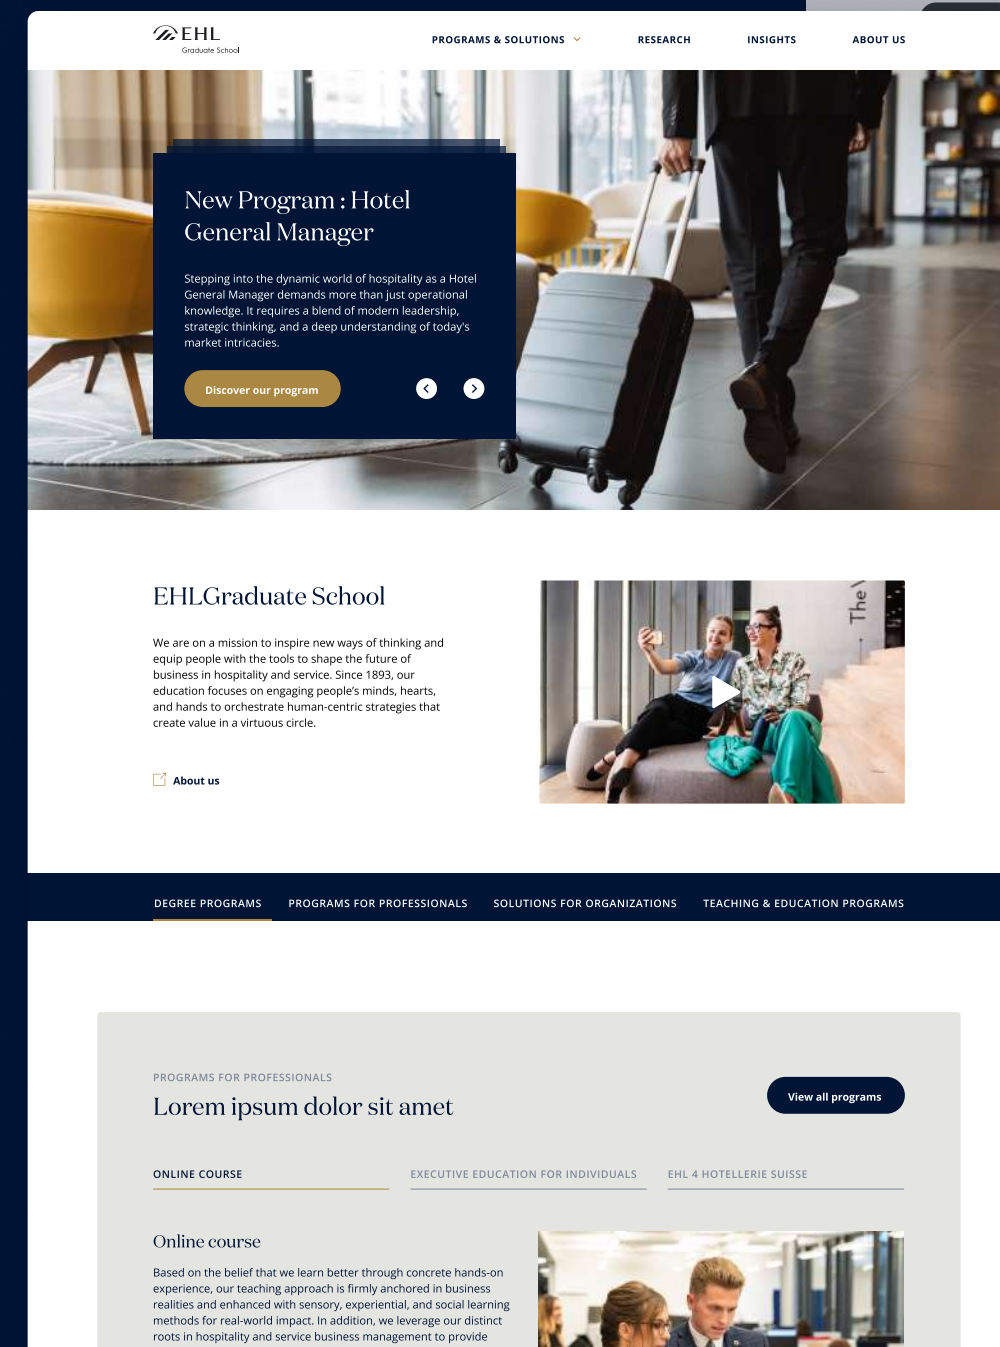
EHL
Graduate School

PROGRAMS & SOLUTIONS
RESEARCH
INSIGHTS
ABOUT US

New Program : Hotel General Manager

Stepping into the dynamic world of hospitality as a Hotel General Manager demands more than just operational knowledge. It requires a blend of modern leadership, strategic thinking, and a deep understanding of today's market intricacies.

Discover our program

EHLGraduate School

We are on a mission to inspire new ways of thinking and equip people with the tools to shape the future of business in hospitality and service. Since 1893, our education focuses on engaging people's minds, hearts, and hands to orchestrate human-centric strategies that create value in a virtuous circle.

About us

The

DEGREE PROGRAMS
PROGRAMS FOR PROFESSIONALS
SOLUTIONS FOR ORGANIZATIONS
TEACHING & EDUCATION PROGRAMS

PROGRAMS FOR PROFESSIONALS
Lorem ipsum dolor sit amet

View all programs

ONLINE COURSE
EXECUTIVE EDUCATION FOR INDIVIDUALS
EHL 4 HOTELLERIE SUISSE

Online course

Based on the belief that we learn better through concrete hands-on experience, our teaching approach is firmly anchored in business realities and enhanced with sensory, experiential, and social learning methods for real-world impact. In addition, we leverage our distinct roots in hospitality and service business management to provide